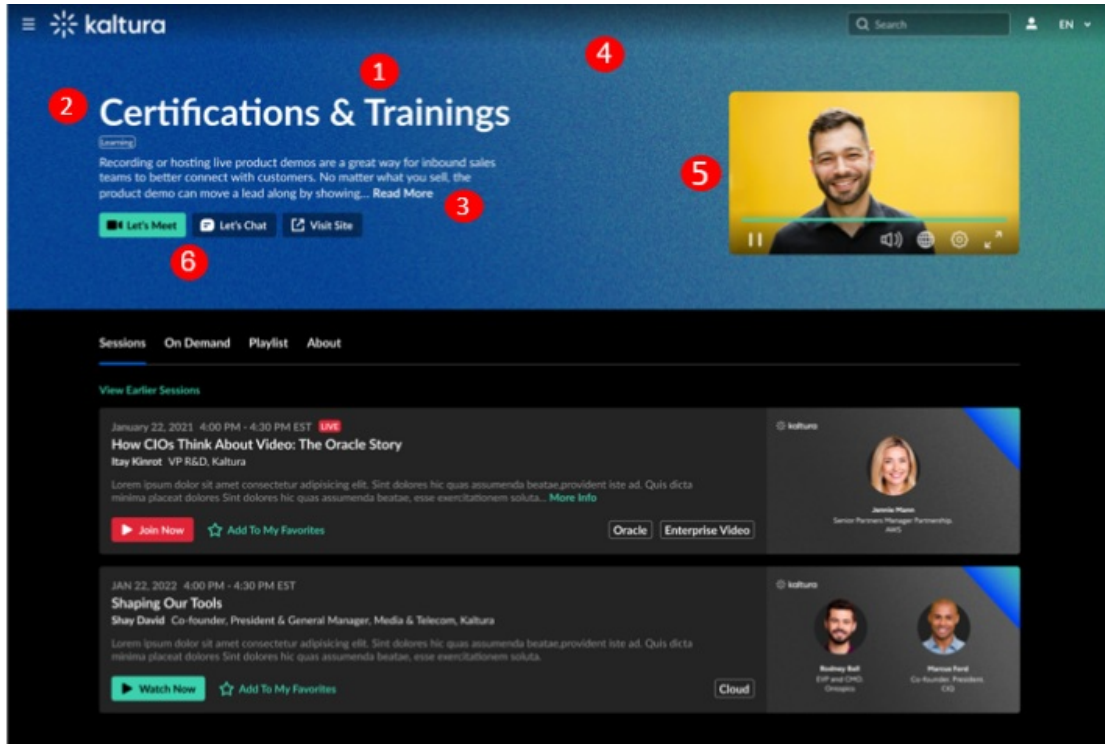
kaltura

Search

EN

1

4

2 Certifications & Trainings

Learning

Recording or hosting live product demos are a great way for inbound sales teams to better connect with customers. No matter what you sell, the product demo can move a lead along by showing... Read More

3

5

Let's Meet Let's Chat Visit Site

6

Sessions On Demand Playlist About

View Earlier Sessions

January 22, 2021 4:00 PM - 4:30 PM EST LIVE

How CIOs Think About Video: The Oracle Story

Itay Kinrot VP R&D, Kaltura

Lorem ipsum dolor sit amet consectetur adipisicing elit. Sint dolores hic quas assumenda beatae,provident iste ad. Quis dicta minima placeat dolores Sint dolores hic quas assumenda beatae, esse exercitationem soluta... More Info

Join Now Add To My Favorites Oracle Enterprise Video

kaltura

Jannie Mann
Senior Partners Manager Partnership, AWS

JAN 22, 2022 4:00 PM - 4:30 PM EST

Shaping Our Tools

Shay David Co-founder, President & General Manager, Media & Telecom, Kaltura

Lorem ipsum dolor sit amet consectetur adipisicing elit. Sint dolores hic quas assumenda beatae,provident iste ad. Quis dicta minima placeat dolores Sint dolores hic quas assumenda beatae, esse exercitationem soluta.

Watch Now Add To My Favorites Cloud

kaltura

Rodney Ball
EVP and CMO, Omnipics

Marcus Ford
Co-founder, President, CIQ